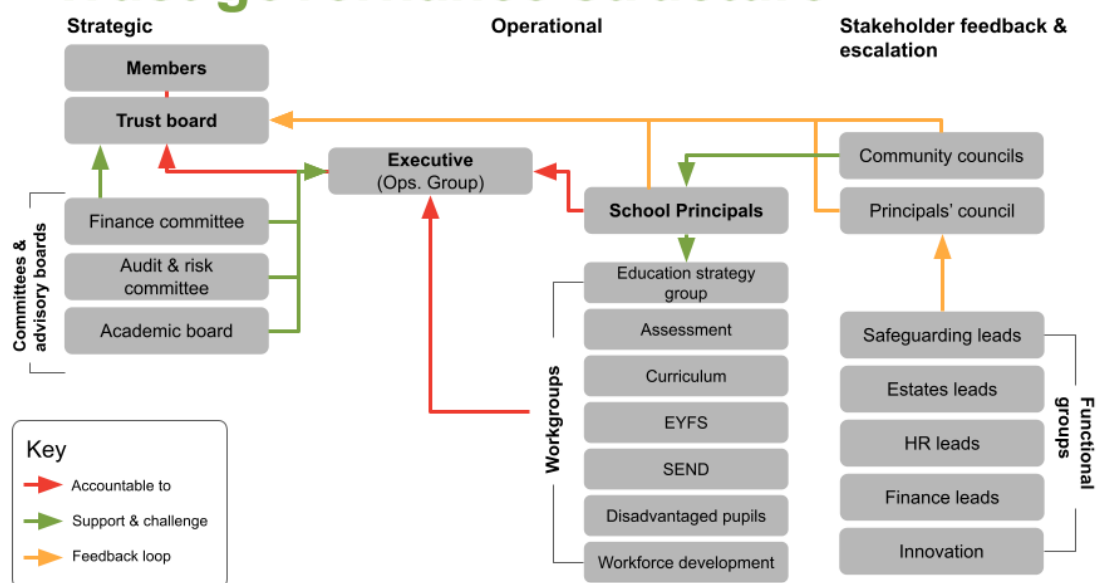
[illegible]

Strategic

Operational

Stakeholder feedback & escalation

Members

Trust board

Executive
(Ops. Group)

Community councils

School Principals

Principals' council

Committees & advisory boards

Finance committee

Audit & risk committee

Academic board

Workgroups

Education strategy group

Assessment

Curriculum

EYFS

SEND

Disadvantaged pupils

Workforce development

Safeguarding leads

Estates leads

HR leads

Finance leads

Innovation

Functional groups

Key

Accountable to

Support & challenge

Feedback loop